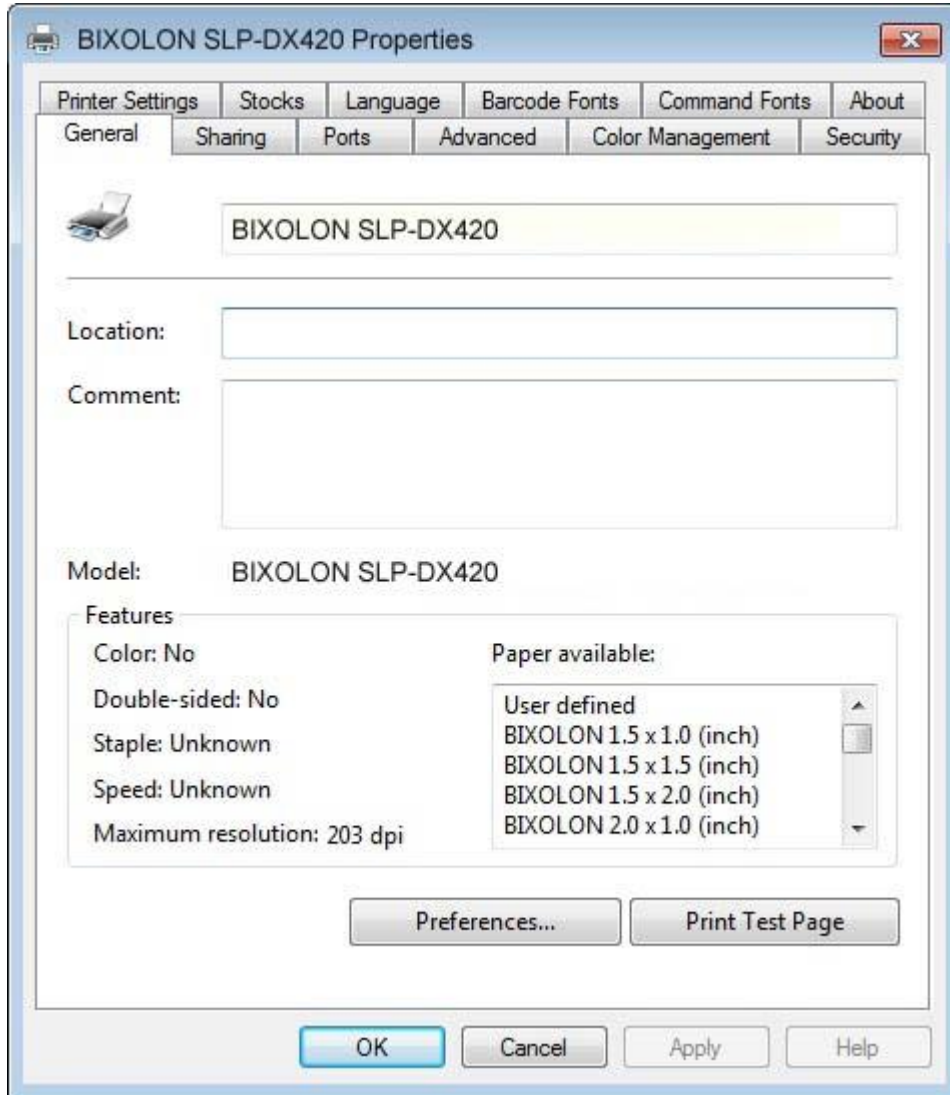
BIXOLON SLP-DX420 Properties

Printer Settings | Stocks | Language | Barcode Fonts | Command Fonts | About
General | Sharing | Ports | Advanced | Color Management | Security

BIXOLON SLP-DX420

Location:

Comment:

Model: BIXOLON SLP-DX420

Features

Color: No

Double-sided: No

Staple: Unknown

Speed: Unknown

Maximum resolution: 203 dpi

Paper available:

User defined
BIXOLON 1.5 x 1.0 (inch)
BIXOLON 1.5 x 1.5 (inch)
BIXOLON 1.5 x 2.0 (inch)
BIXOLON 2.0 x 1.0 (inch)

Preferences...

Print Test Page

OK

Cancel

Apply

Help